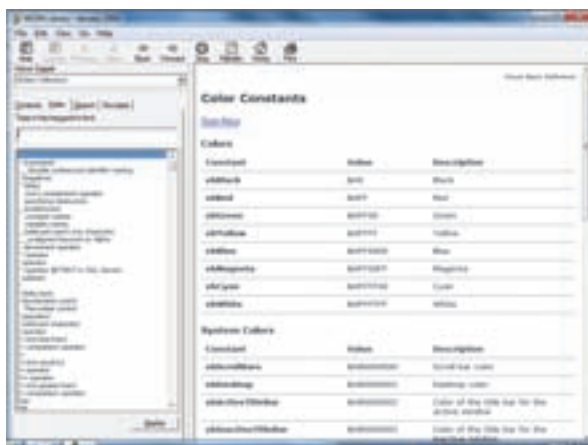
Color Constants

Colors

| Constant | Value | Description |
|---|---|---|
| vbBlack | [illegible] | Black |
| vbRed | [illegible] | Red |
| vbGreen | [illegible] | Green |
| vbYellow | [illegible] | Yellow |
| vbBlue | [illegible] | Blue |
| vbMagenta | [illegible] | Magenta |
| vbCyan | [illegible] | Cyan |
| vbWhite | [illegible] | White |

System Colors

| Constant | Value | Description |
|---|---|---|
| vbScrollBars | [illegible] | Scroll bar color |
| vbDesktop | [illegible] | Desktop color |
| vbActiveTitleBar | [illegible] | Color of the title bar for the active window |
| vbInactiveTitleBar | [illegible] | Color of the title bar for the inactive window |